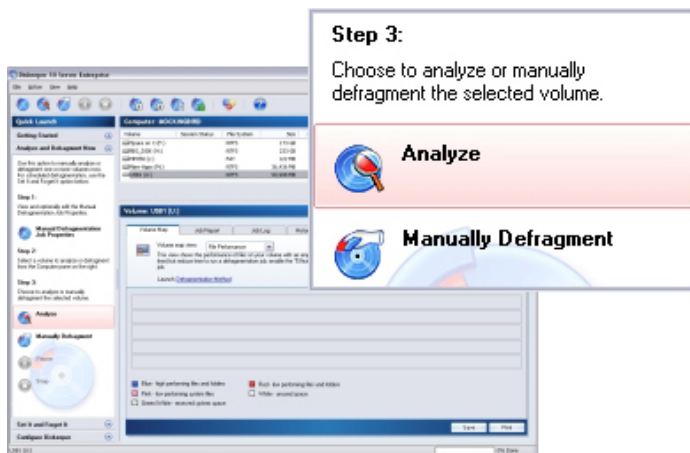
Step 3:

Choose to analyze or manually defragment the selected volume.

Analyze

Manually Defragment

Diskeeper 10 Server Enterprise

File Action View Help

Quick Launch

Getting Started

Analyze and Defragment Now

Computer: MOCKINGBIRD

Volume

Step 1:

Manual Defragmentation Job Properties

Step 2:

Step 3:

Analyze

Manually Defragment

Volume: USB1 (U:)

Volume Map

Job Report

Job Log

Launch Defragmentation Method

Blue - high performing files and folders

Red - low performing files and folders

Pink - low performing system files

White - unused space

Green/White - reserved system space

Set It and Forget It

Configure Diskeeper

Save

Print